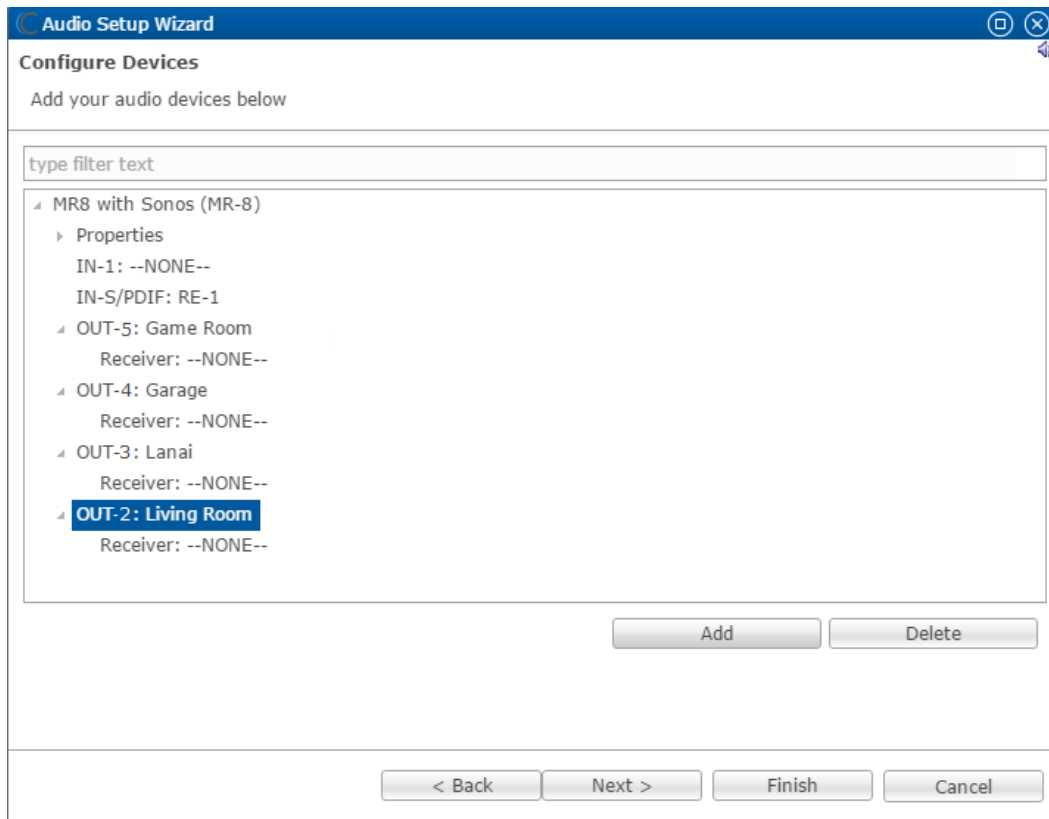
Audio Setup Wizard

Configure Devices

Add your audio devices below

type filter text

MR8 with Sonos (MR-8)
Properties
IN-1: --NONE--
IN-S/PDIF: RE-1
OUT-5: Game Room
Receiver: --NONE--
OUT-4: Garage
Receiver: --NONE--
OUT-3: Lanai
Receiver: --NONE--
OUT-2: Living Room
Receiver: --NONE--

Add
Delete

< Back
Next >
Finish
Cancel